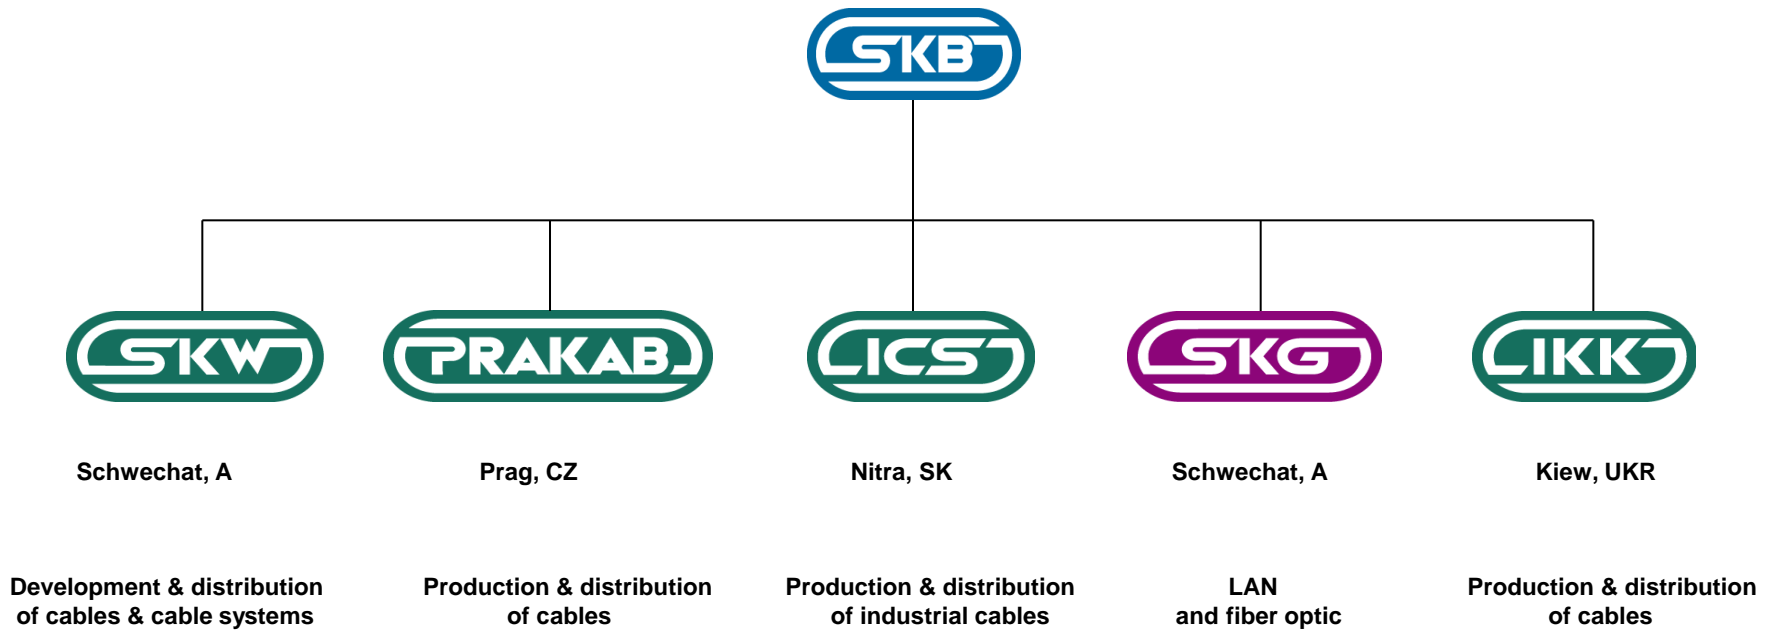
SKB

SKW

PRAKAB

ICS

SKG

IKK

Schwechat, A

Prag, CZ

Nitra, SK

Schwechat, A

Kiew, UKR

Development & distribution of cables & cable systems

Production & distribution of cables

Production & distribution of industrial cables

LAN and fiber optic

Production & distribution of cables